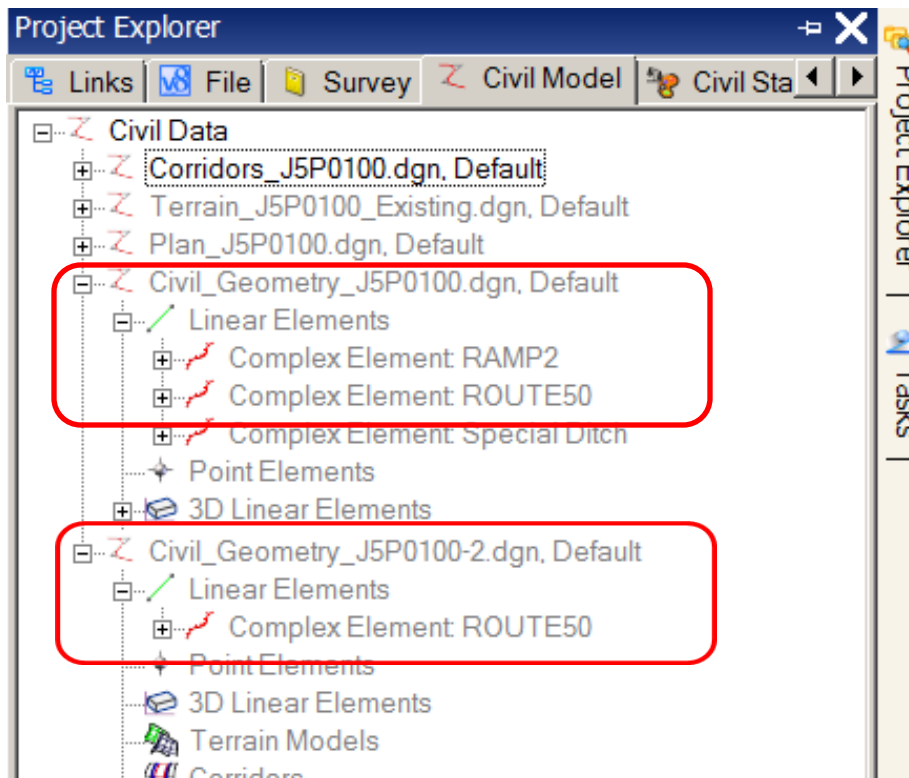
Project Explorer

Links | File | Survey | Civil Model | Civil Sta

Project Explorer

Tasks

Civil Data
Corridors_J5P0100.dgn, Default
Terrain_J5P0100_Existing.dgn, Default
Plan_J5P0100.dgn, Default
Civil_Geometry_J5P0100.dgn, Default
Linear Elements
Complex Element: RAMP2
Complex Element: ROUTE50
Complex Element: Special Ditch
Point Elements
3D Linear Elements
Civil_Geometry_J5P0100-2.dgn, Default
Linear Elements
Complex Element: ROUTE50
Point Elements
3D Linear Elements
Terrain Models
Corridors